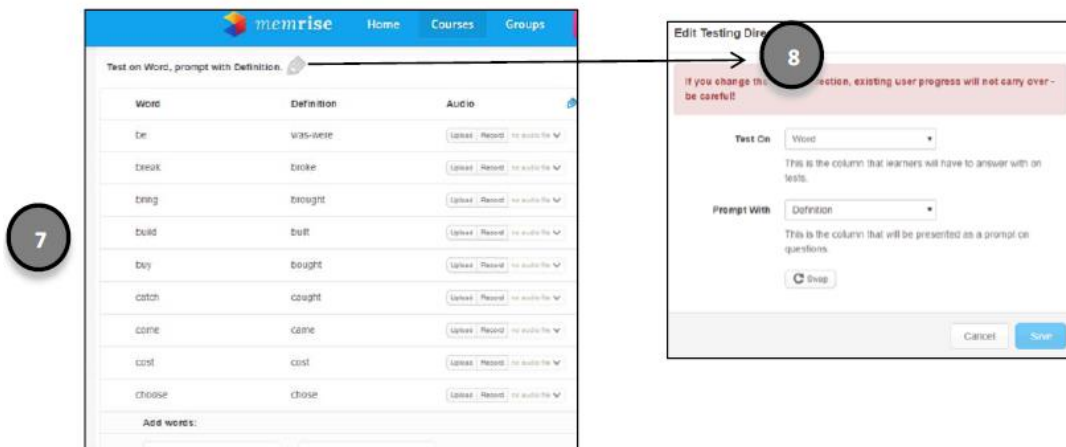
memrise Home Courses Groups

Test on Word, prompt with Definition.

| Word | Definition | Audio |
|---|---|---|
| be | was-were | Upload Record no audio file |
| break | broke | Upload Record no audio file |
| bring | brought | Upload Record no audio file |
| build | built | Upload Record no audio file |
| buy | bought | Upload Record no audio file |
| catch | caught | Upload Record no audio file |
| come | came | Upload Record no audio file |
| cost | cost | Upload Record no audio file |
| choose | chose | Upload Record no audio file |

Add words:

7

Edit Testing Dire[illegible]

8

If you change th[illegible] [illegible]ection, existing user progress will not carry over - be careful!

Test On Word

This is the column that learners will have to answer with on tests.

Prompt With Definition

This is the column that will be presented as a prompt on questions.

Swap

Cancel Save